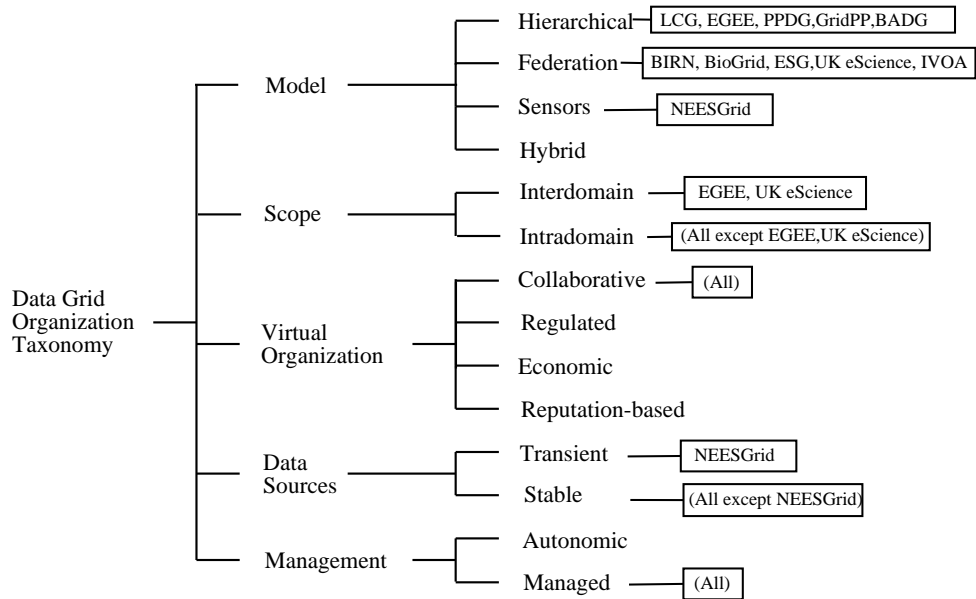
Data Grid Organization Taxonomy

Model
Hierarchical
LCG, EGEE, PPDG,GridPP,BADG
Federation
BIRN, BioGrid, ESG,UK eScience, IVOA
Sensors
NEESGrid
Hybrid

Scope
Interdomain
EGEE, UK eScience
Intradomain
(All except EGEE,UK eScience)

Virtual Organization
Collaborative
(All)
Regulated
Economic
Reputation-based

Data Sources
Transient
NEESGrid
Stable
(All except NEESGrid)

Management
Autonomic
Managed
(All)